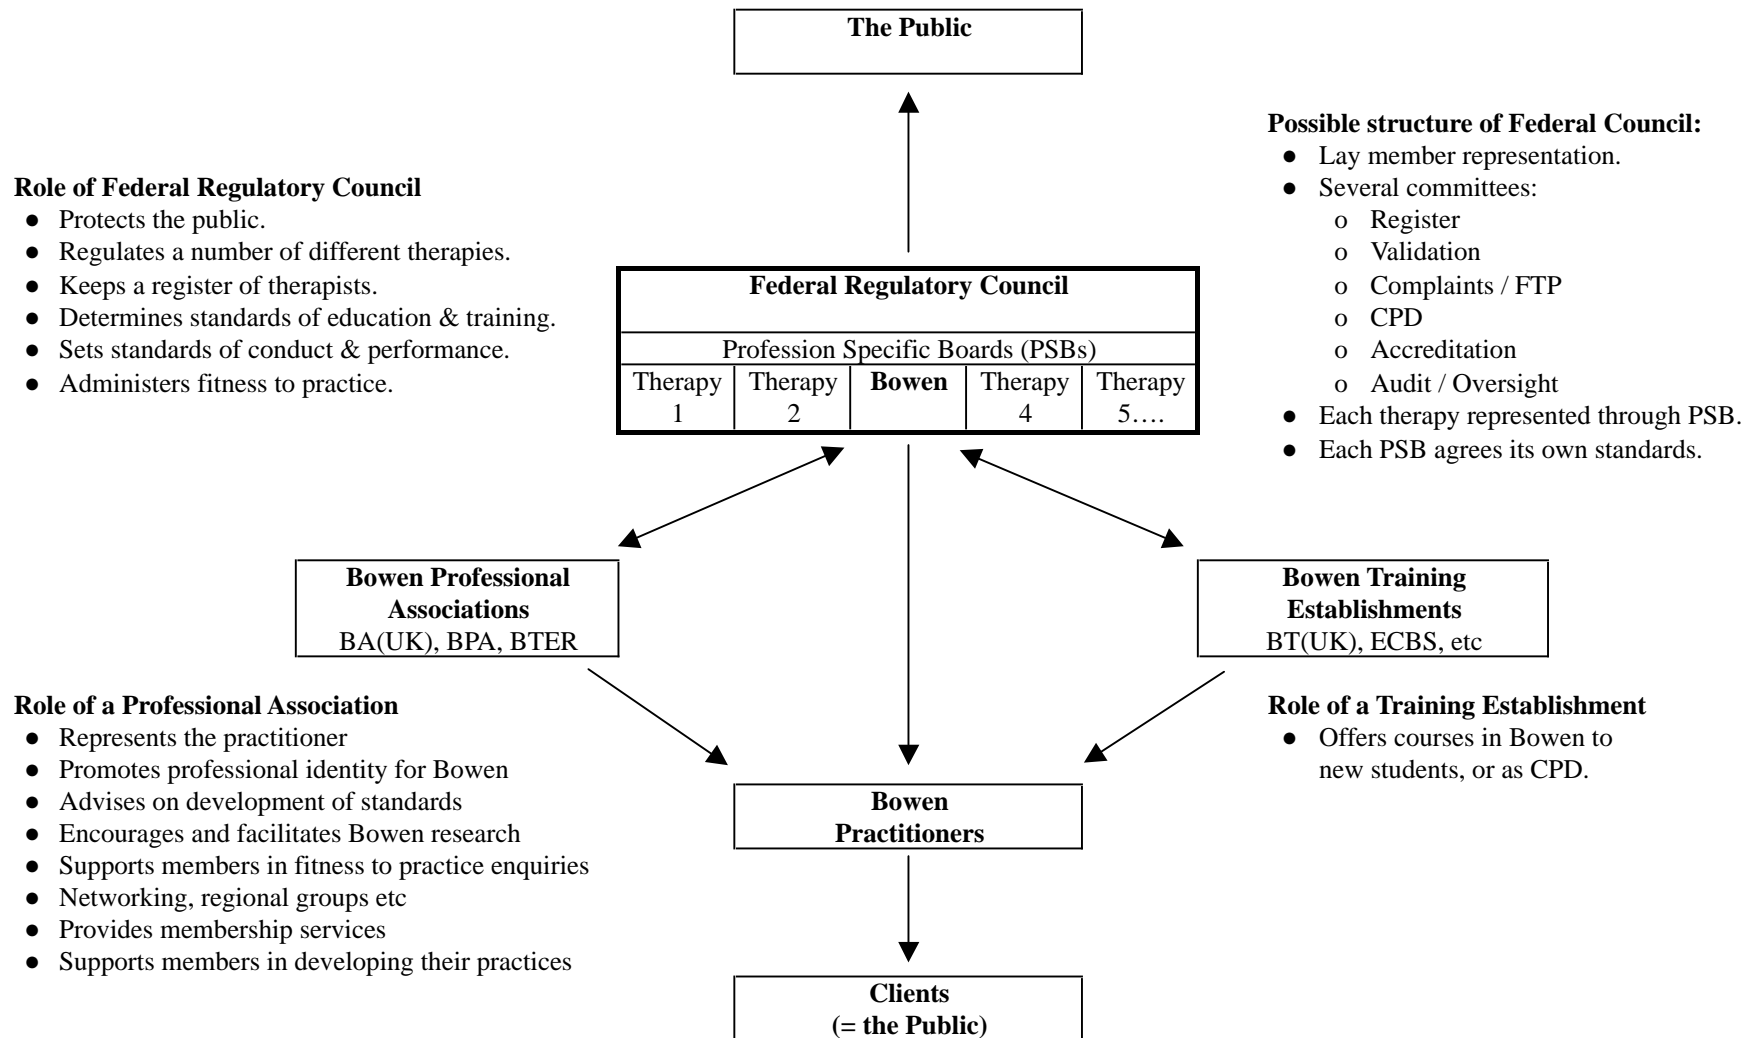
The Public

Possible structure of Federal Council:
- Lay member representation.
- Several committees:
  - o Register
  - o Validation
  - o Complaints / FTP
  - o CPD
  - o Accreditation
  - o Audit / Oversight
- Each therapy represented through PSB.
- Each PSB agrees its own standards.

Role of Federal Regulatory Council
- Protects the public.
- Regulates a number of different therapies.
- Keeps a register of therapists.
- Determines standards of education & training.
- Sets standards of conduct & performance.
- Administers fitness to practice.

Federal Regulatory Council

Profession Specific Boards (PSBs)

| Therapy 1 | Therapy 2 | Bowen | Therapy 4 | Therapy 5…. |
|---|---|---|---|---|

Bowen Professional Associations
BA(UK), BPA, BTER

Bowen Training Establishments
BT(UK), ECBS, etc

Role of a Professional Association
- Represents the practitioner
- Promotes professional identity for Bowen
- Advises on development of standards
- Encourages and facilitates Bowen research
- Supports members in fitness to practice enquiries
- Networking, regional groups etc
- Provides membership services
- Supports members in developing their practices

Role of a Training Establishment
- Offers courses in Bowen to new students, or as CPD.

Bowen Practitioners

Clients
(= the Public)